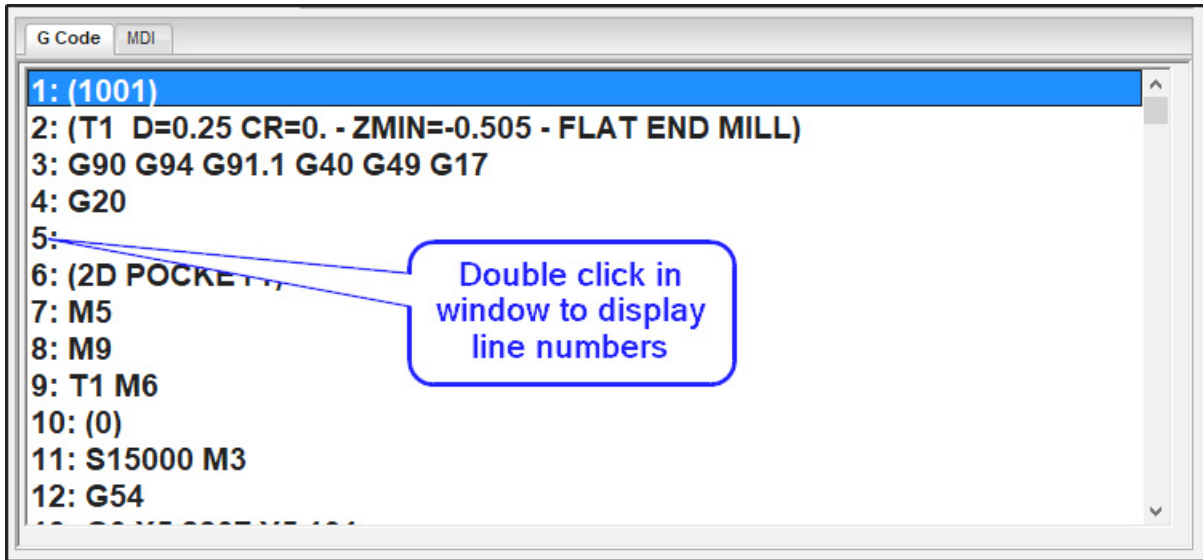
G Code MDI

1: (1001)
2: (T1 D=0.25 CR=0. - ZMIN=-0.505 - FLAT END MILL)
3: G90 G94 G91.1 G40 G49 G17
4: G20
5:
6: (2D POCKET1)
7: M5
8: M9
9: T1 M6
10: (0)
11: S15000 M3
12: G54
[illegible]

Double click in window to display line numbers